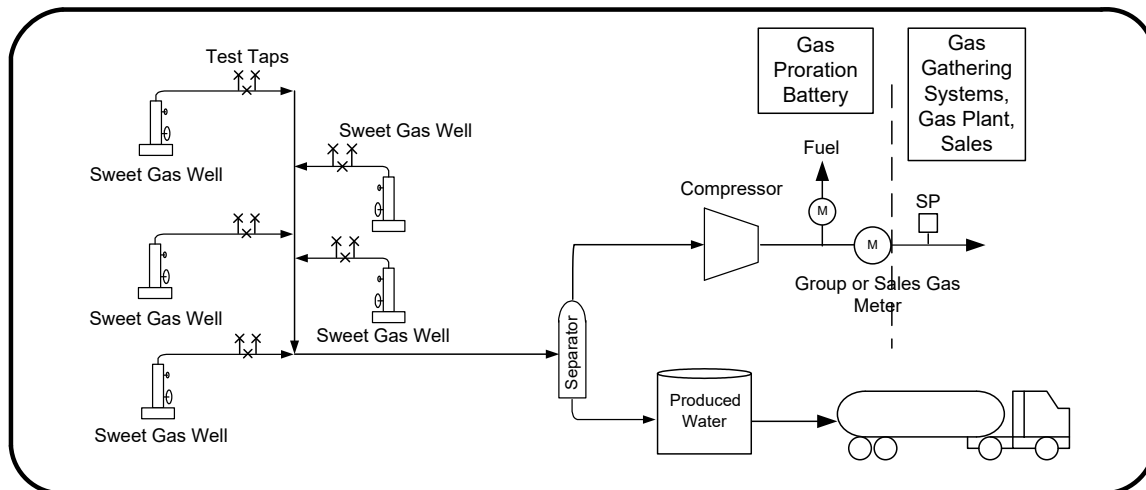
Test Taps

Sweet Gas Well

Sweet Gas Well

Sweet Gas Well

Sweet Gas Well

Sweet Gas Well

Sweet Gas Well

Gas Proration Battery

Gas Gathering Systems, Gas Plant, Sales

Fuel

M

Compressor

SP

M

Group or Sales Gas Meter

Separator

Produced Water